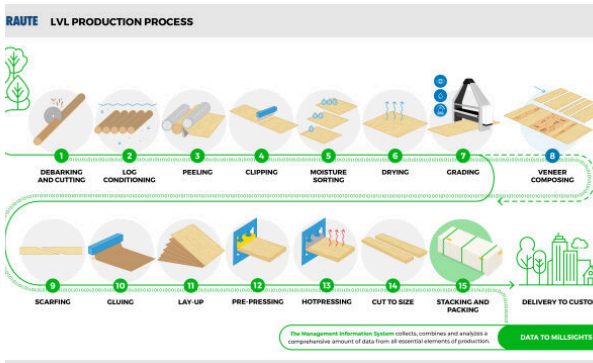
RAUTE LVL PRODUCTION PROCESS

1 DEBARKING AND CUTTING
2 LOG CONDITIONING
3 PEELING
4 CLIPPING
5 MOISTURE SORTING
6 DRYING
7 GRADING
8 VENEER COMPOSING

9 SCARFING
10 GLUING
11 LAY-UP
12 PRE-PRESSING
13 HOTPRESSING
14 CUT TO SIZE
15 STACKING AND PACKING
DELIVERY TO CUSTO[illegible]

The Management Information System collects, combines and analyzes a comprehensive amount of data from all essential elements of production.

DATA TO MILLSIGHTS